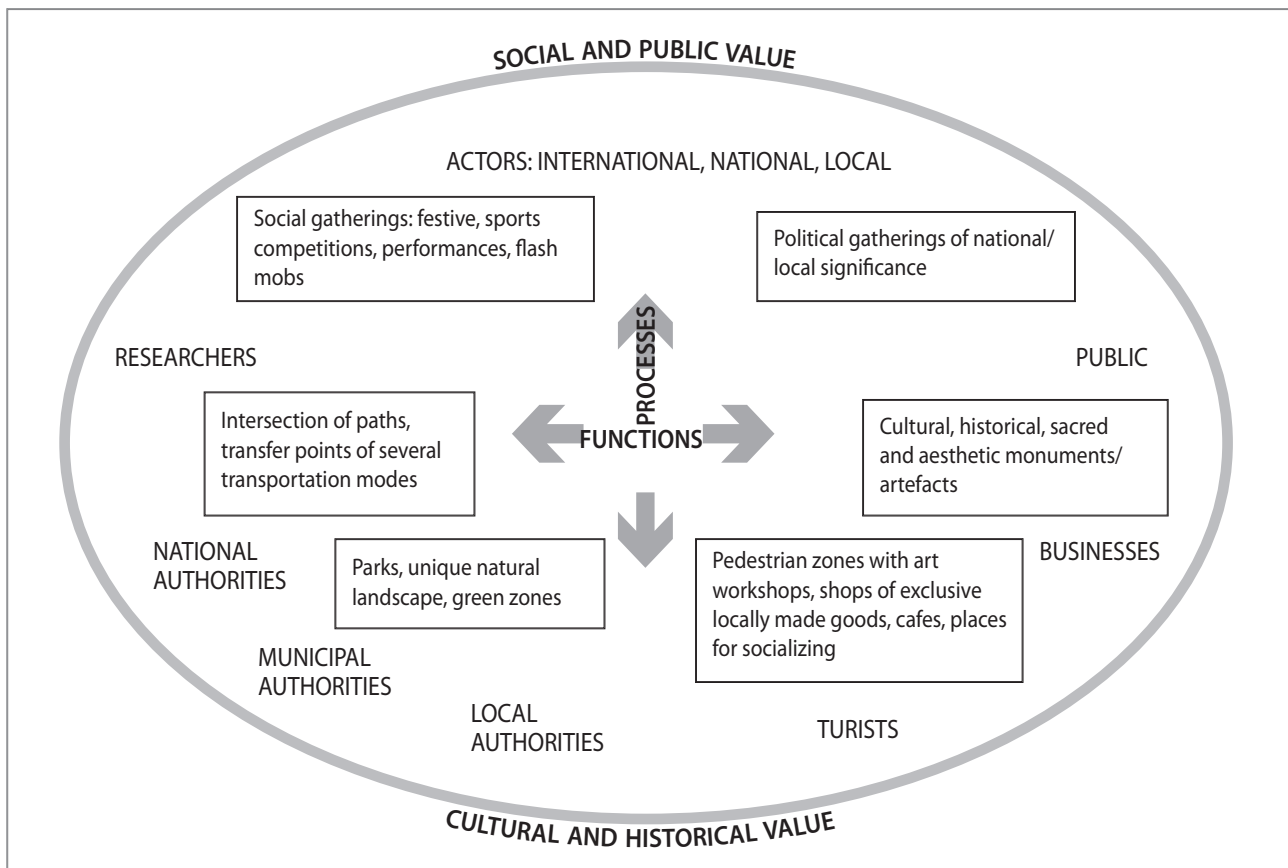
SOCIAL AND PUBLIC VALUE

ACTORS: INTERNATIONAL, NATIONAL, LOCAL

Social gatherings: festive, sports competitions, performances, flash mobs

Political gatherings of national/ local significance

PROCESSES

RESEARCHERS

PUBLIC

Intersection of paths, transfer points of several transportation modes

FUNCTIONS

Cultural, historical, sacred and aesthetic monuments/ artefacts

NATIONAL AUTHORITIES

Parks, unique natural landscape, green zones

Pedestrian zones with art workshops, shops of exclusive locally made goods, cafes, places for socializing

BUSINESSES

MUNICIPAL AUTHORITIES

LOCAL AUTHORITIES

TURISTS

CULTURAL AND HISTORICAL VALUE